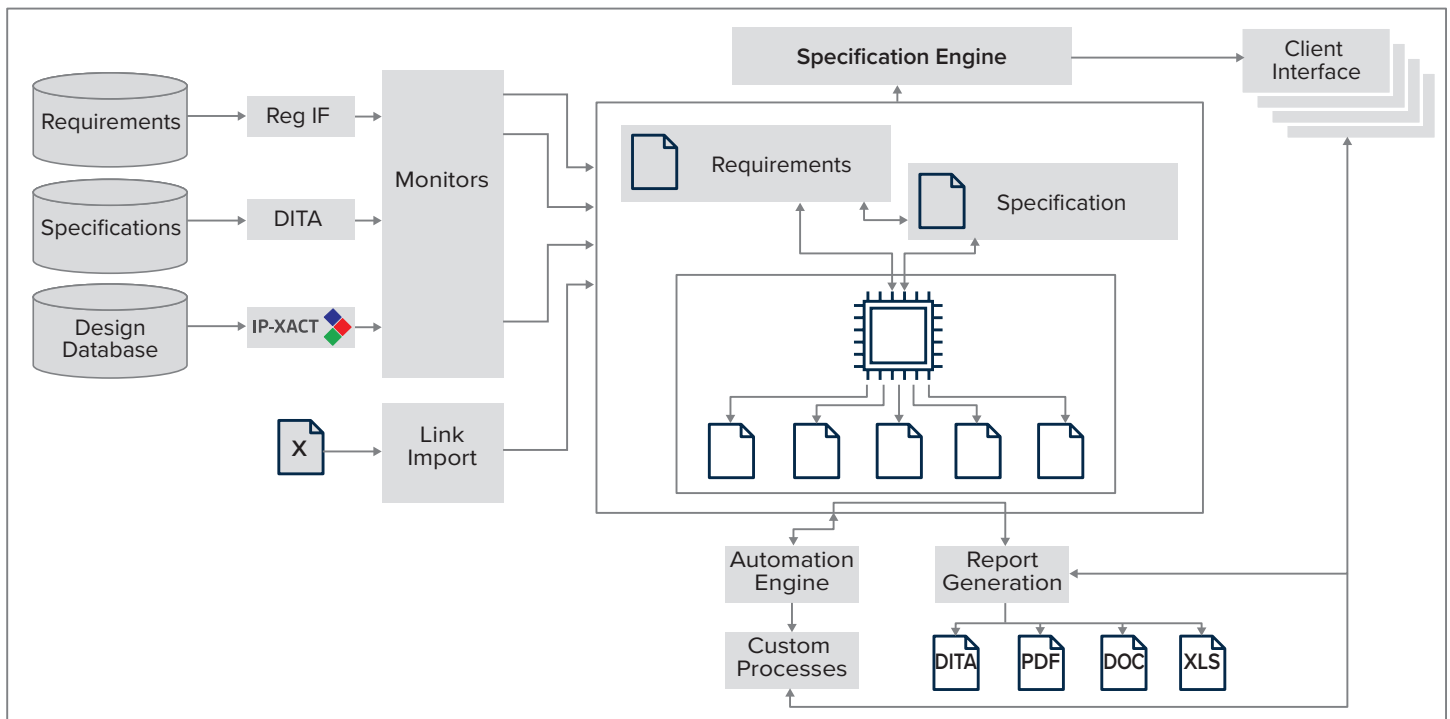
Specification Engine

Client Interface

Requirements

Reg IF

Specifications

DITA

Design Database

IP-XACT

Monitors

X

Link Import

Requirements

Specification

Automation Engine

Report Generation

Custom Processes

DITA

PDF

DOC

XLS